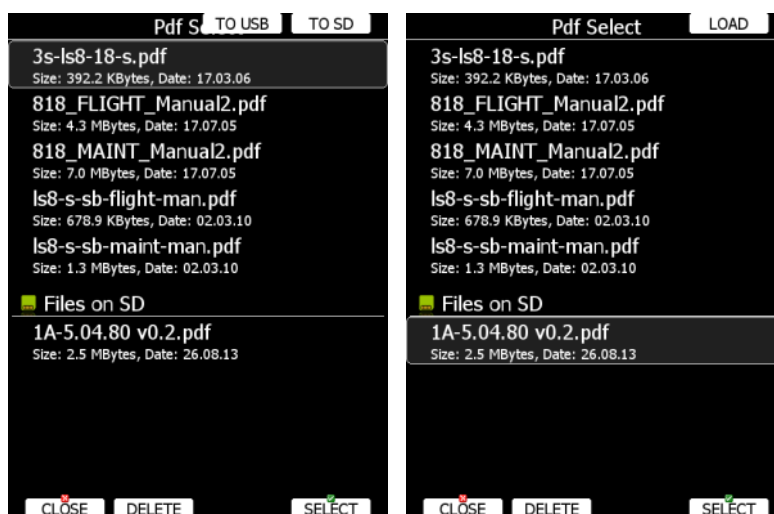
Pdf S TO USB TO SD

3s-ls8-18-s.pdf
Size: 392.2 KBytes, Date: 17.03.06

818_FLIGHT_Manual2.pdf
Size: 4.3 MBytes, Date: 17.07.05

818_MAINT_Manual2.pdf
Size: 7.0 MBytes, Date: 17.07.05

ls8-s-sb-flight-man.pdf
Size: 678.9 KBytes, Date: 02.03.10

ls8-s-sb-maint-man.pdf
Size: 1.3 MBytes, Date: 02.03.10

Files on SD

1A-5.04.80 v0.2.pdf
Size: 2.5 MBytes, Date: 26.08.13

CLOSE DELETE SELECT

Pdf Select LOAD

3s-ls8-18-s.pdf
Size: 392.2 KBytes, Date: 17.03.06

818_FLIGHT_Manual2.pdf
Size: 4.3 MBytes, Date: 17.07.05

818_MAINT_Manual2.pdf
Size: 7.0 MBytes, Date: 17.07.05

ls8-s-sb-flight-man.pdf
Size: 678.9 KBytes, Date: 02.03.10

ls8-s-sb-maint-man.pdf
Size: 1.3 MBytes, Date: 02.03.10

Files on SD

1A-5.04.80 v0.2.pdf
Size: 2.5 MBytes, Date: 26.08.13

CLOSE DELETE SELECT